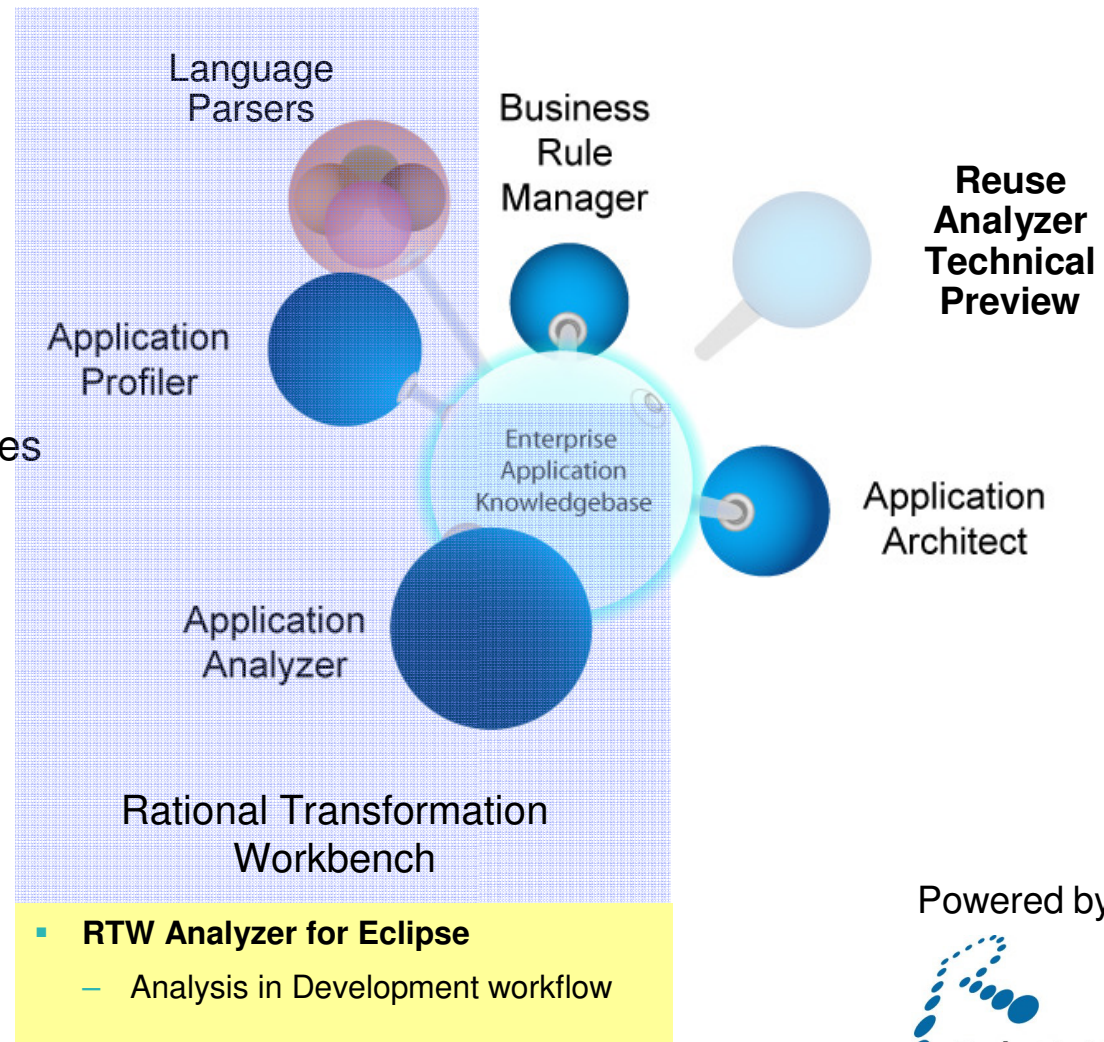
Language Parsers

Business Rule Manager

Reuse Analyzer Technical Preview

Application Profiler

es

Enterprise Application Knowledgebase

Application Architect

Application Analyzer

Rational Transformation Workbench

Powered by

- **RTW Analyzer for Eclipse**
  - Analysis in Development workflow